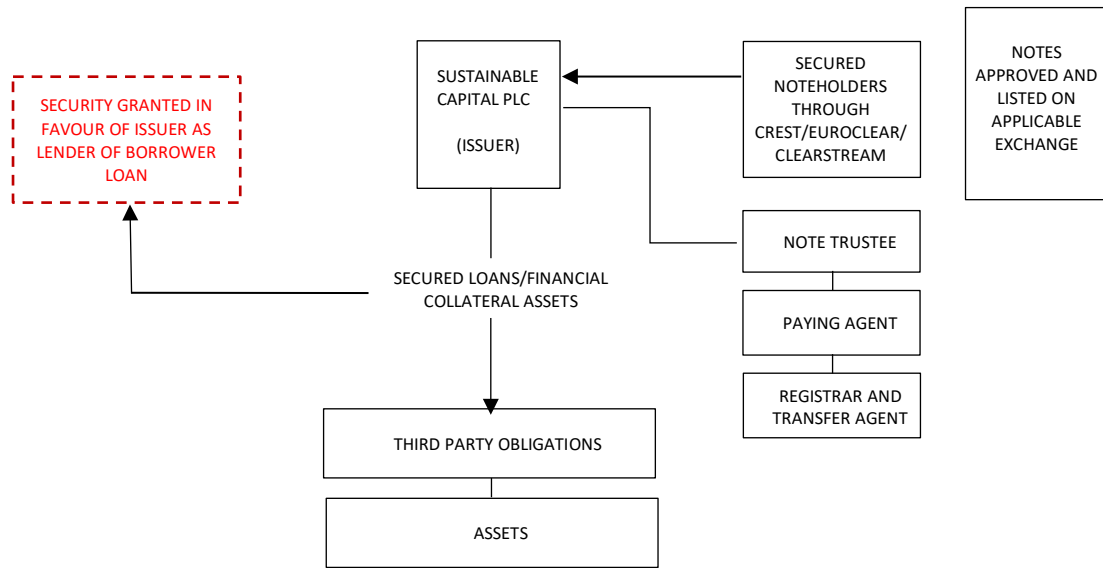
SECURITY GRANTED IN FAVOUR OF ISSUER AS LENDER OF BORROWER LOAN

SUSTAINABLE CAPITAL PLC

(ISSUER)

SECURED NOTEHOLDERS THROUGH CREST/EUROCLEAR/ CLEARSTREAM

NOTES APPROVED AND LISTED ON APPLICABLE EXCHANGE

NOTE TRUSTEE

SECURED LOANS/FINANCIAL COLLATERAL ASSETS

PAYING AGENT

REGISTRAR AND TRANSFER AGENT

THIRD PARTY OBLIGATIONS

ASSETS